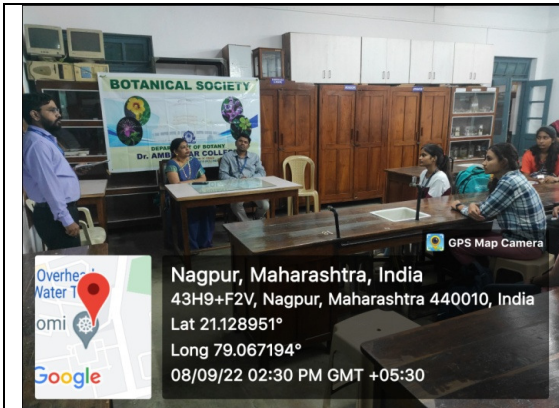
BOTANICAL SOCIETY
DEPARTMENT OF BOTANY
Dr. AMB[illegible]R COLLEGE

GPS Map Camera

Overhea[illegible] Water T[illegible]
omi
Google

Nagpur, Maharashtra, India
43H9+F2V, Nagpur, Maharashtra 440010, India
Lat 21.128951°
Long 79.067194°
08/09/22 02:30 PM GMT +05:30